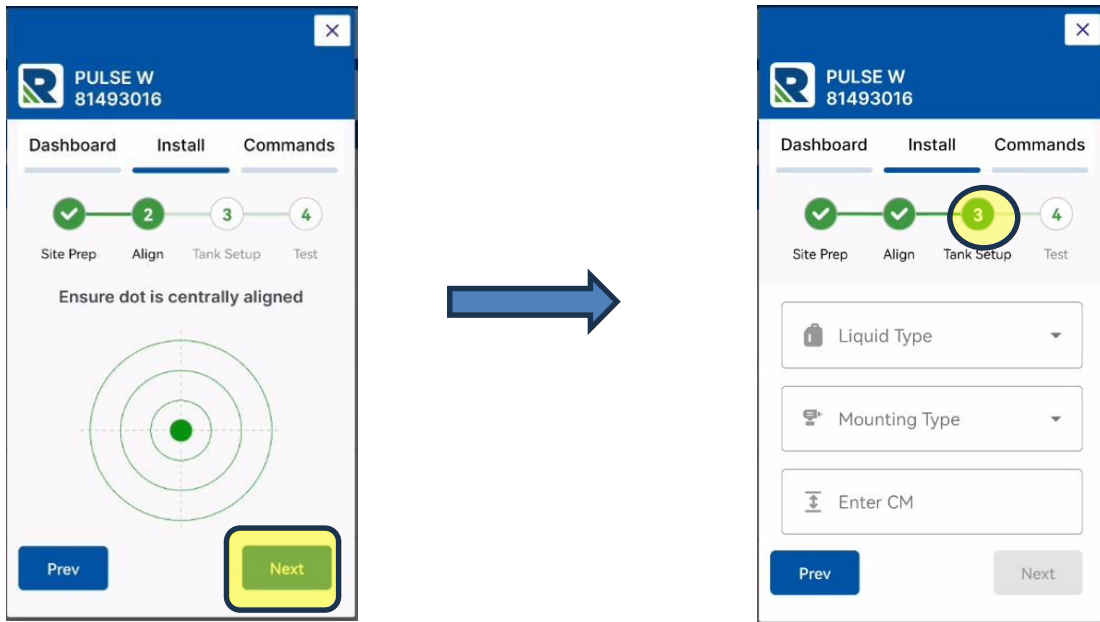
×

PULSE W
81493016

Dashboard Install Commands

2 3 4

Site Prep Align Tank Setup Test

Ensure dot is centrally aligned

Prev

Next

×

PULSE W
81493016

Dashboard Install Commands

3 4

Site Prep Align Tank Setup Test

Liquid Type

Mounting Type

Enter CM

Prev

Next